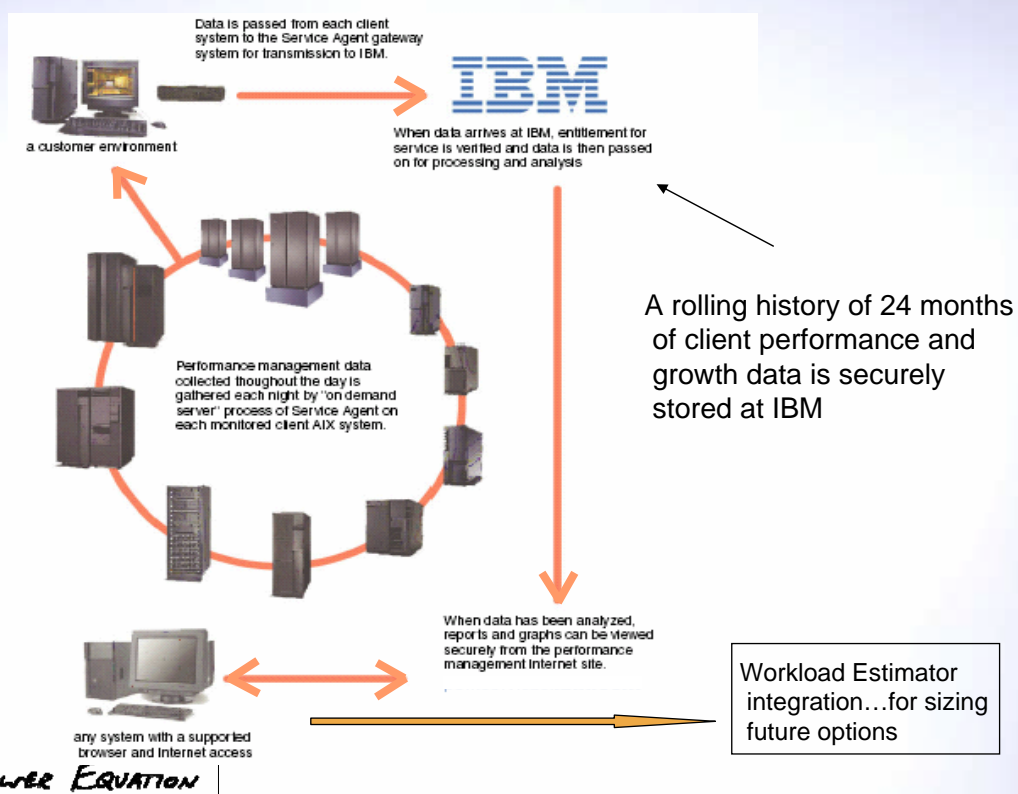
Data is passed from each client system to the Service Agent gateway system for transmission to IBM.

a customer environment

IBM

When data arrives at IBM, entitlement for service is verified and data is then passed on for processing and analysis

A rolling history of 24 months of client performance and growth data is securely stored at IBM

Performance management data collected thoughout the day is gathered each night by "on demand server" process of Service Agent on each monitored client AIX system.

When data has been analyzed, reports and graphs can be viewed securely from the performance management Internet site.

Workload Estimator integration…for sizing future options

any system with a supported browser and Internet access

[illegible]WER EQUATION